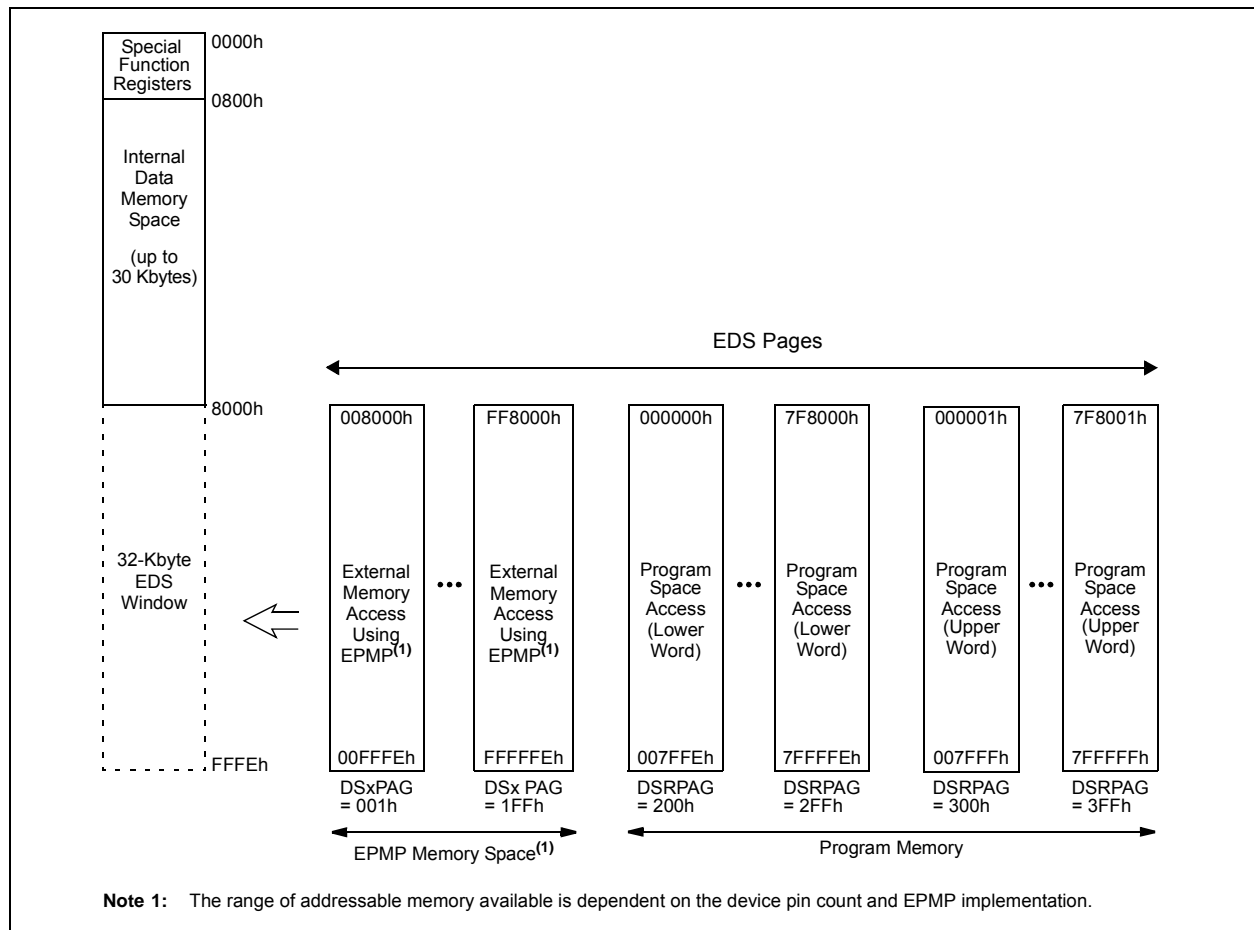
Special Function Registers

0000h

0800h

Internal Data Memory Space

(up to 30 Kbytes)

8000h

32-Kbyte EDS Window

FFFEh

EDS Pages

008000h

External Memory Access Using EPMP$^{(1)}$

00FFFEh

DSxPAG = 001h

FF8000h

External Memory Access Using EPMP$^{(1)}$

FFFFFEh

DSx PAG = 1FFh

000000h

Program Space Access (Lower Word)

007FFEh

DSRPAG = 200h

7F8000h

Program Space Access (Lower Word)

7FFFFEh

DSRPAG = 2FFh

000001h

Program Space Access (Upper Word)

007FFFh

DSRPAG = 300h

7F8001h

Program Space Access (Upper Word)

7FFFFFh

DSRPAG = 3FFh

EPMP Memory Space$^{(1)}$

Program Memory

Note 1: The range of addressable memory available is dependent on the device pin count and EPMP implementation.